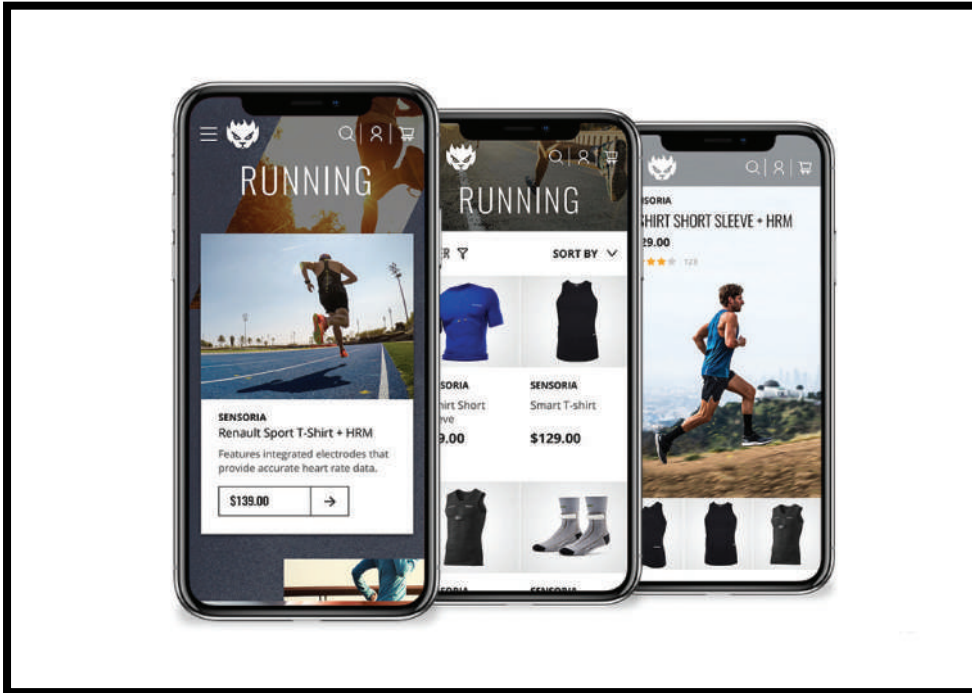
RUNNING

SENSORIA
Renault Sport T-Shirt + HRM
Features integrated electrodes that provide accurate heart rate data.
$139.00

RUNNING
ER
SORT BY
SORIA
irt Short eve
9.00
SENSORIA
Smart T-shirt
$129.00

SORIA
HIRT SHORT SLEEVE + HRM
29.00
123